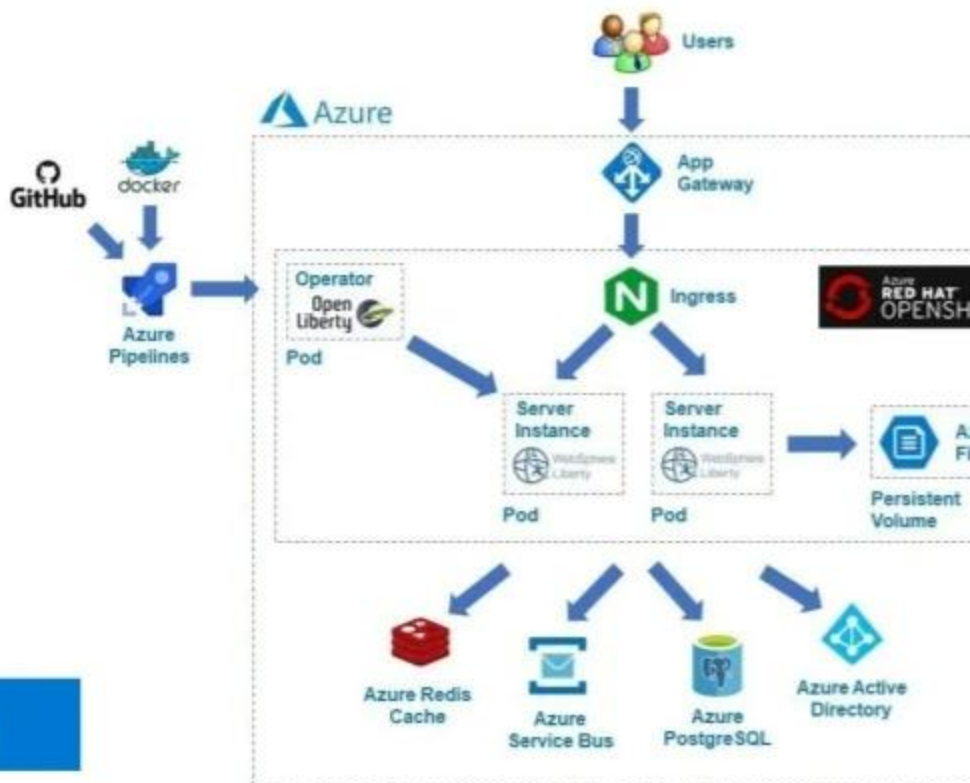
Users

Azure

GitHub

docker

App Gateway

Azure Pipelines

Operator

Open Liberty

Pod

Ingress

Azure RED HAT OPENSH

Server Instance

WebSphere Liberty

Pod

Server Instance

WebSphere Liberty

Pod

A Fi

Persistent Volume

Azure Redis Cache

Azure Service Bus

Azure PostgreSQL

Azure Active Directory